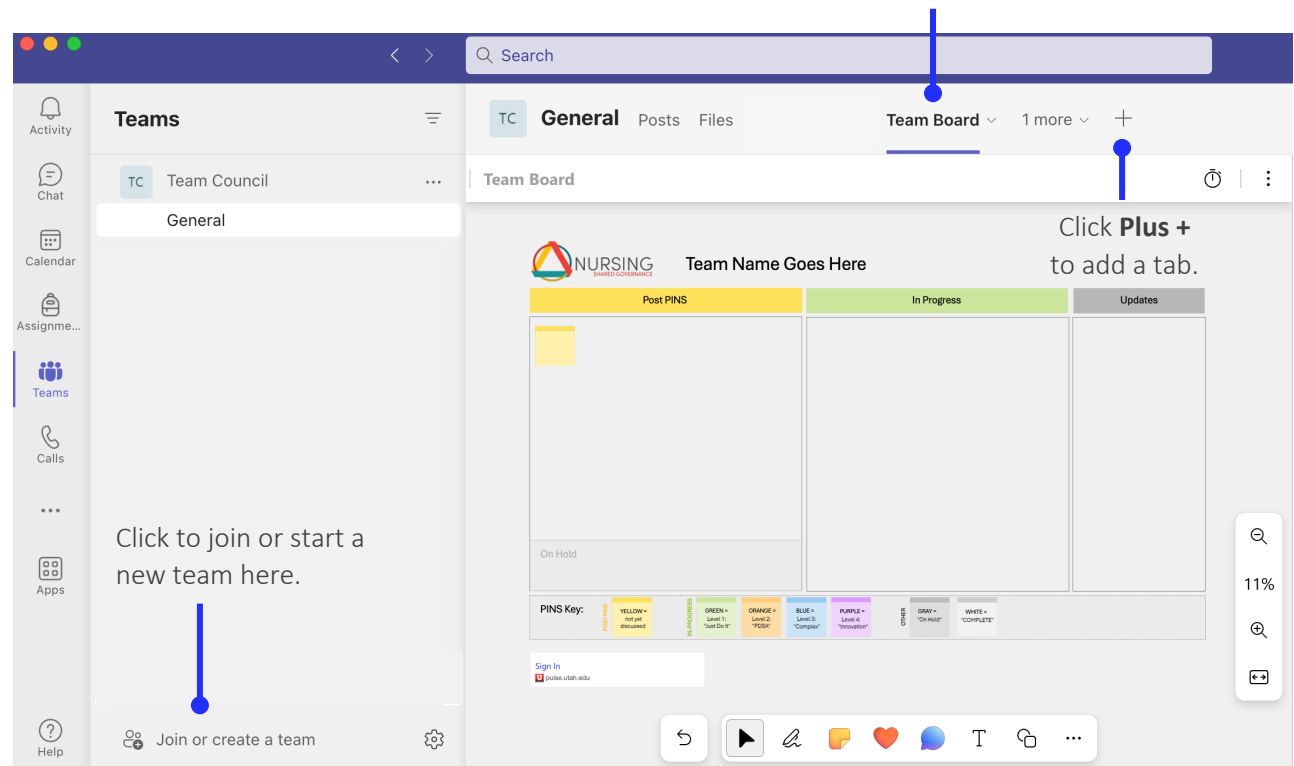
Search

Activity
Chat
Calendar
Assignme...
Teams
Calls
...
Apps
Help

Teams

TC Team Council ...
General

Click to join or start a new team here.

Join or create a team

TC General Posts Files Team Board 1 more +

Team Board

Click **Plus +** to add a tab.

NURSING
SHARED GOVERNANCE
Team Name Goes Here

| Post PINS | In Progress | Updates |
|---|---|---|
| On Hold | | |

PINS Key: POST PINS YELLOW = not yet discussed IN PROGRESS GREEN = Level 1: "Just Do It" ORANGE = Level 2: "PDSA" BLUE = Level 3: "Complex" PURPLE = Level 4: "Innovation" OTHER GRAY = "On Hold" WHITE = "COMPLETE"

Sign In
pulse.utah.edu

11%

T ...